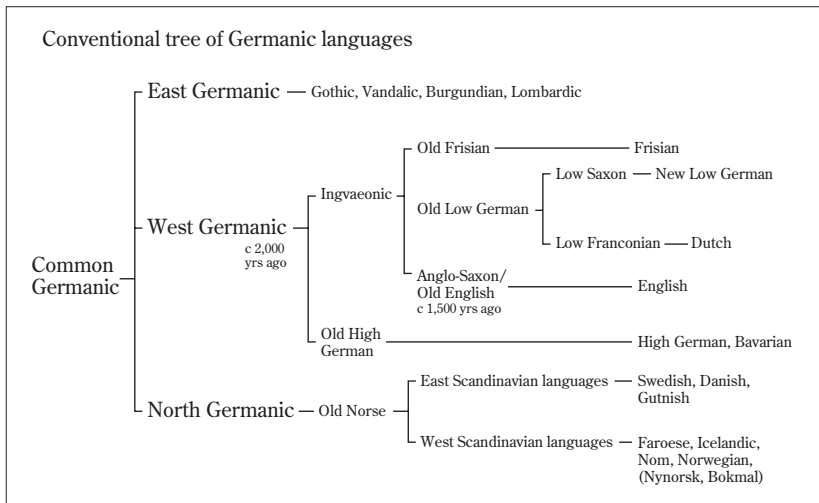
Conventional tree of Germanic languages

Common Germanic

East Germanic — Gothic, Vandalic, Burgundian, Lombardic

West Germanic c 2,000 yrs ago

Ingvaeonic

Old Frisian — Frisian

Old Low German

Low Saxon — New Low German

Low Franconian — Dutch

Anglo-Saxon/ Old English c 1,500 yrs ago — English

Old High German — High German, Bavarian

North Germanic — Old Norse

East Scandinavian languages — Swedish, Danish, Gutnish

West Scandinavian languages — Faroese, Icelandic, Nom, Norwegian, (Nynorsk, Bokmal)